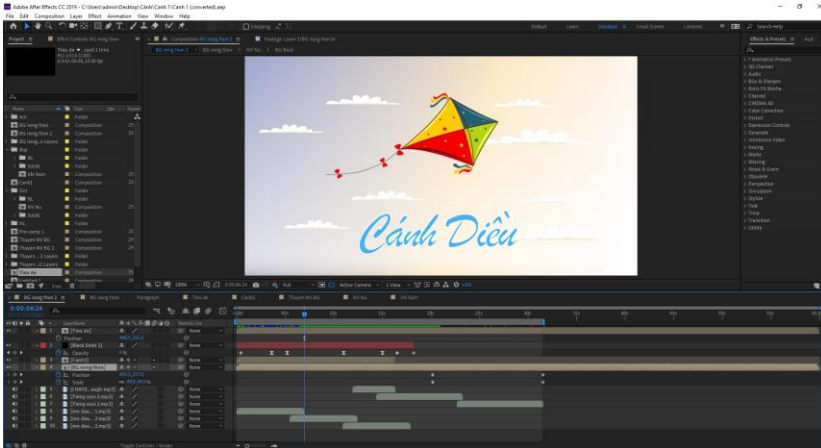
Adobe After Effects CC 2019 - C:\Users\admin\Desktop\Cánh Diều\Canh 1 (converted).aep

File Edit Composition Layer Effect Animation View Window Help

Default Learn Standard Small Screen Libraries Search Help

Project Effect Controls: BG mong hon Composition BG mong hon 2 Footage: Layer (DB mong thance)

BG mong hon 2 BG mong hon NV Nu NV Bach

Effects & Presets

Tieu de, used 1 time

Animation Presets
3D Channel
Audio
Blur & Sharpen
Boris FX Mocha
Channel
CINEMA 4D
Color Correction
Distort
Expression Controls
Generate
Immersive Video
Keying
Matte
Noise & Grain
Obsolete
Perspective
Simulation
Stylize
Text
Time
Transition
Utility

Name Type
Folder
BG mong hon Composition
BG mong hon 2 Composition
Folder
Folder
BL Folder
Solids Folder
VN Nam Composition
Canh1 Composition
Folder
Folder
NV Nu Folder
Solids Folder
NL Folder
Pre-comp 1 Composition
Thuyen NV BG Composition
Thuyen NV BG 2 Composition
Thuyen ... 2 Layers Folder
Thuyen ... 2 Layers Folder
Tieu de Composition

Cánh Diều

Active Camera 1 View

BG mong hon 2 BG mong hon Paragraph Tieu de Canh1 Thuyen NV BG NV Nu NV Nam

0:00:06:24

Layer Name Parent & Link
[Tieu de] None
Position
[Black Solid 1] None
Opacity
[Canh1] None
[BG mong hon] None
Position
Scale
None
[Tieng ... mp3] None
[Tieng soan 2 mp3] None
[mo dau... 2 mp3] None
[mo dau ... 2 mp3] None
[mo dau ... 3 mp3] None

Toggle Switches / Modes